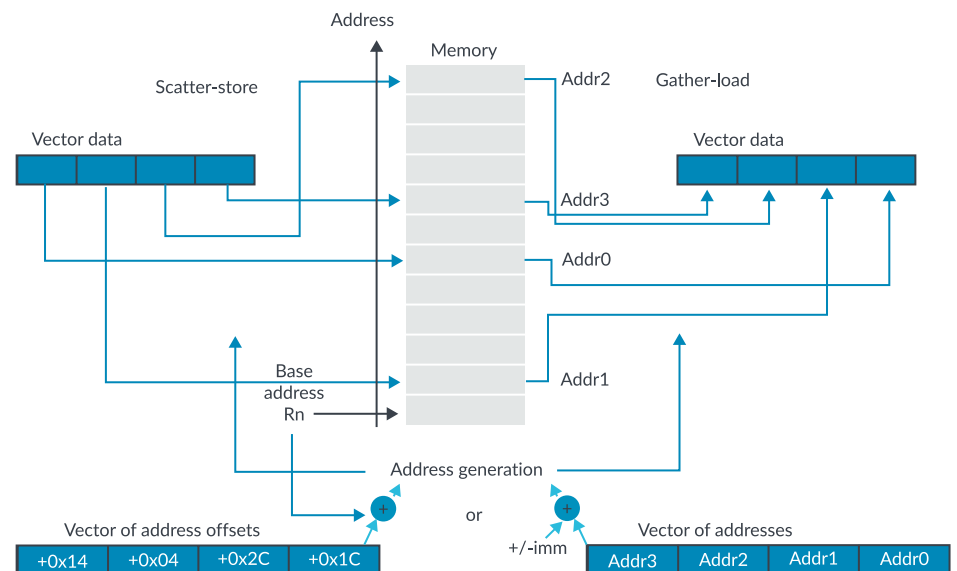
Address

Memory

Scatter-store

Addr2

Gather-load

Vector data

Vector data

Addr3

Addr0

Base address Rn

Addr1

Address generation

+

or

+

Vector of address offsets

+/-imm

Vector of addresses

| +0x14 | +0x04 | +0x2C | +0x1C |
|---|---|---|---|

| Addr3 | Addr2 | Addr1 | Addr0 |
|---|---|---|---|